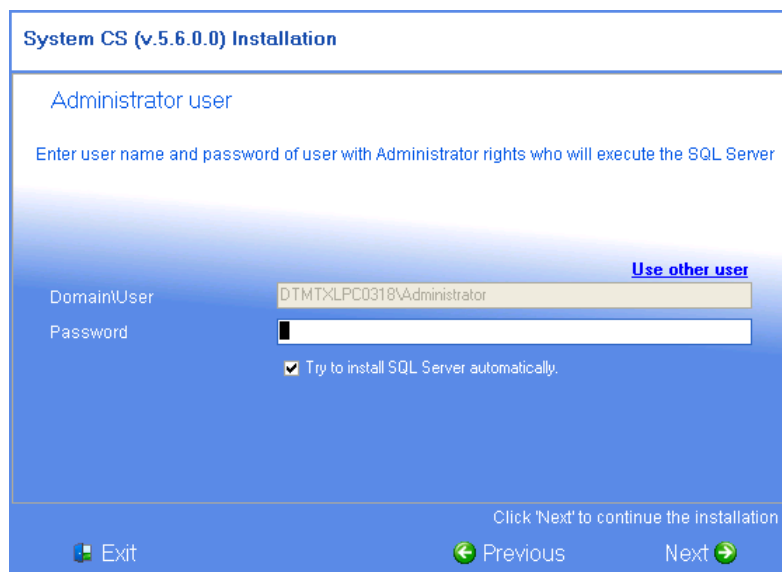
System CS (v.5.6.0.0) Installation

Administrator user

Enter user name and password of user with Administrator rights who will execute the SQL Server

Use other user

Domain\User DTMTXLPC0318\Administrator

Password

Try to install SQL Server automatically.

Click 'Next' to continue the installation

Exit

Previous

Next